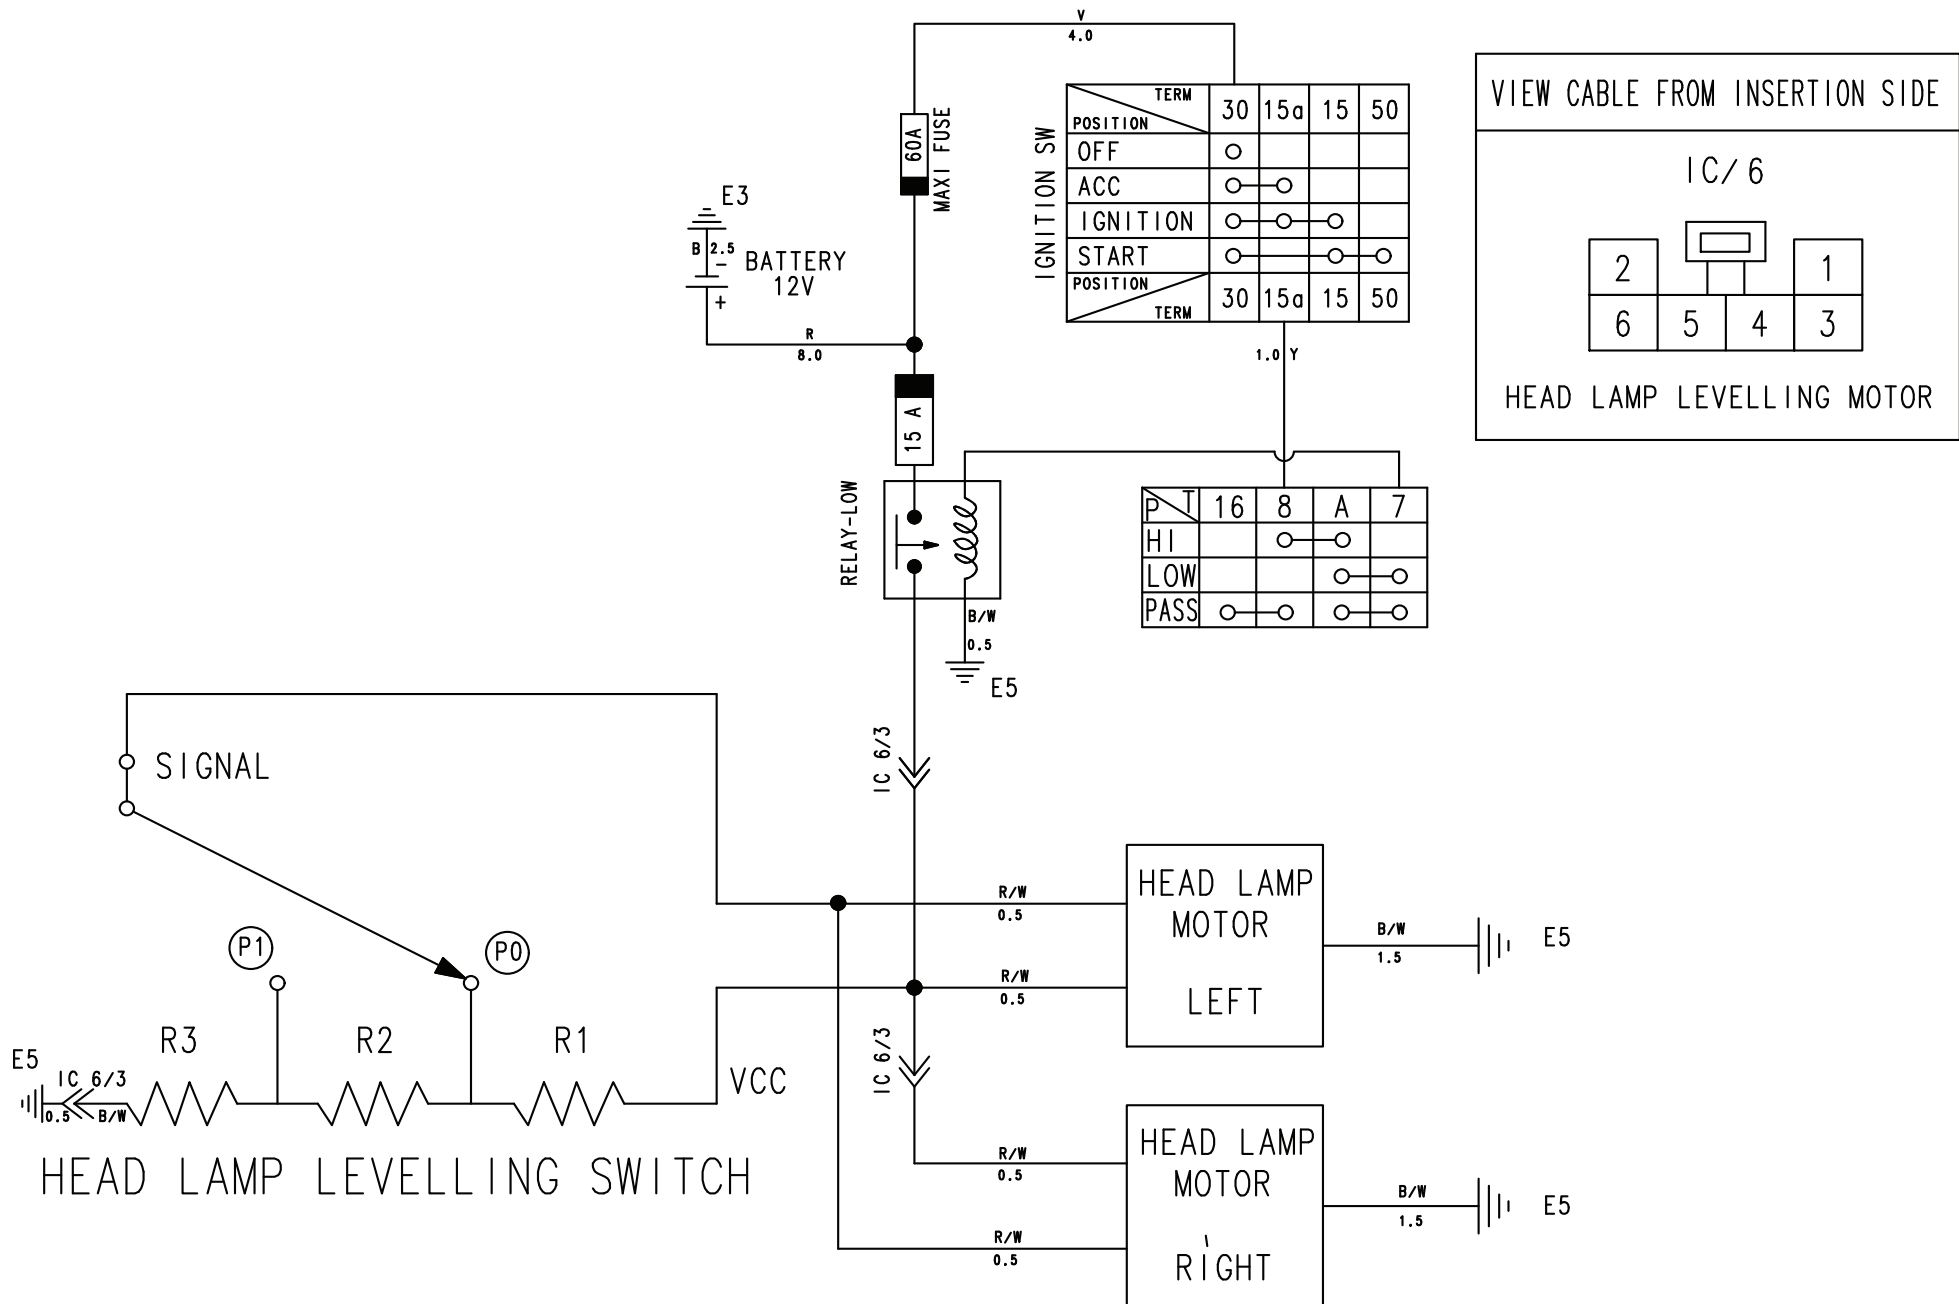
V
4.0

60A
MAXI FUSE

E3
B 2.5
−
+
BATTERY
12V

R
8.0

IGNITION SW

| TERM / POSITION | 30 | 15a | 15 | 50 |
|---|---|---|---|---|
| OFF | ○ | | | |
| ACC | ○ | ○ | | |
| IGNITION | ○ | ○ | ○ | |
| START | ○ | | ○ | ○ |
| POSITION / TERM | 30 | 15a | 15 | 50 |

1.0 Y

VIEW CABLE FROM INSERTION SIDE

IC/6

| 2 | | 1 |
|---|---|---|
| 6 | 5 | 4 | 3 |

HEAD LAMP LEVELLING MOTOR

15 A

RELAY-LOW

B/W
0.5
E5

| P T | 16 | 8 | A | 7 |
|---|---|---|---|---|
| HI | | ○ | ○ | |
| LOW | | | ○ | ○ |
| PASS | ○ | ○ | ○ | ○ |

IC 6/3

SIGNAL

R/W
0.5

HEAD LAMP
MOTOR

LEFT

B/W
1.5
E5

P1
P0

R/W
0.5

R3
R2
R1

E5
IC 6/3
0.5
B/W

VCC

IC 6/3

HEAD LAMP LEVELLING SWITCH

R/W
0.5

HEAD LAMP
MOTOR

RIGHT

B/W
1.5
E5

R/W
0.5